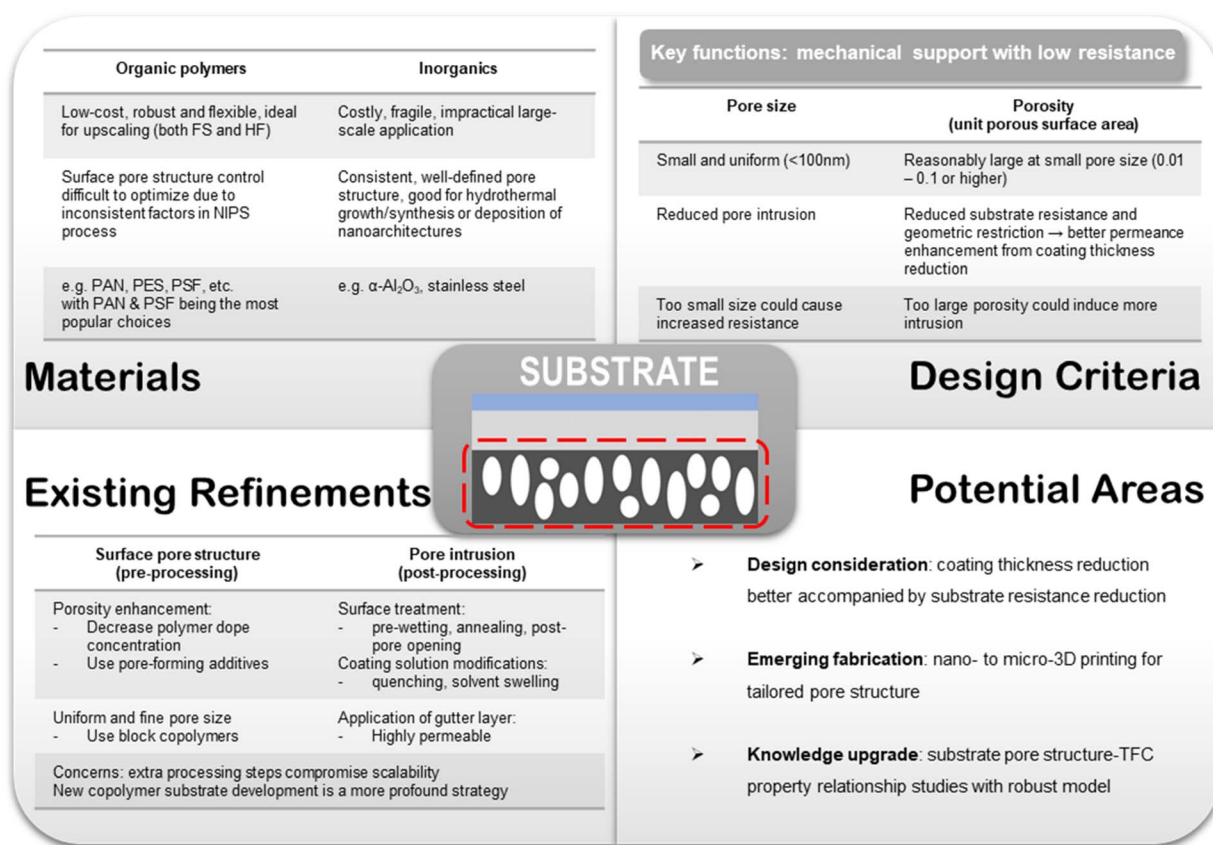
| Organic polymers | Inorganics |
|---|---|
| Low-cost, robust and flexible, ideal for upscaling (both FS and HF) | Costly, fragile, impractical large-scale application |
| Surface pore structure control difficult to optimize due to inconsistent factors in NIPS process | Consistent, well-defined pore structure, good for hydrothermal growth/synthesis or deposition of nanoarchitectures |
| e.g. PAN, PES, PSF, etc. with PAN & PSF being the most popular choices | e.g. α-$Al_2O_3$, stainless steel |

Materials

Key functions: mechanical support with low resistance

| Pore size | Porosity (unit porous surface area) |
|---|---|
| Small and uniform (<100nm) | Reasonably large at small pore size (0.01 – 0.1 or higher) |
| Reduced pore intrusion | Reduced substrate resistance and geometric restriction → better permeance enhancement from coating thickness reduction |
| Too small size could cause increased resistance | Too large porosity could induce more intrusion |

Design Criteria

SUBSTRATE

Existing Refinements

| Surface pore structure (pre-processing) | Pore intrusion (post-processing) |
|---|---|
| Porosity enhancement: - Decrease polymer dope concentration - Use pore-forming additives | Surface treatment: - pre-wetting, annealing, post-pore opening Coating solution modifications: - quenching, solvent swelling |
| Uniform and fine pore size - Use block copolymers | Application of gutter layer: - Highly permeable |

Concerns: extra processing steps compromise scalability
New copolymer substrate development is a more profound strategy

Potential Areas

➢ Design consideration: coating thickness reduction better accompanied by substrate resistance reduction

➢ Emerging fabrication: nano- to micro-3D printing for tailored pore structure

➢ Knowledge upgrade: substrate pore structure-TFC property relationship studies with robust model